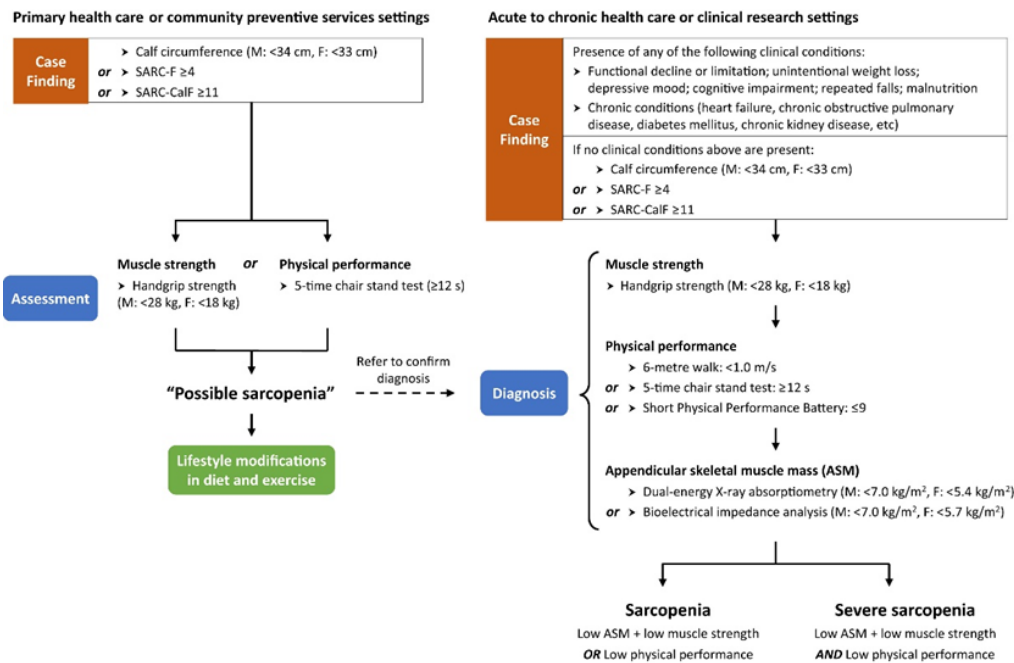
Primary health care or community preventive services settings

Case Finding

➤ Calf circumference (M: <34 cm, F: <33 cm)
*or* ➤ SARC-F ≥4
*or* ➤ SARC-CalF ≥11

Assessment

Muscle strength *or* Physical performance
➤ Handgrip strength (M: <28 kg, F: <18 kg)
➤ 5-time chair stand test (≥12 s)

"Possible sarcopenia"

Refer to confirm diagnosis

Lifestyle modifications in diet and exercise

Acute to chronic health care or clinical research settings

Case Finding

Presence of any of the following clinical conditions:
➤ Functional decline or limitation; unintentional weight loss; depressive mood; cognitive impairment; repeated falls; malnutrition
➤ Chronic conditions (heart failure, chronic obstructive pulmonary disease, diabetes mellitus, chronic kidney disease, etc)

If no clinical conditions above are present:
➤ Calf circumference (M: <34 cm, F: <33 cm)
*or* ➤ SARC-F ≥4
*or* ➤ SARC-CalF ≥11

Diagnosis

Muscle strength
➤ Handgrip strength (M: <28 kg, F: <18 kg)

Physical performance
➤ 6-metre walk: <1.0 m/s
*or* ➤ 5-time chair stand test: ≥12 s
*or* ➤ Short Physical Performance Battery: ≤9

Appendicular skeletal muscle mass (ASM)
➤ Dual-energy X-ray absorptiometry (M: <7.0 kg/m$^2$, F: <5.4 kg/m$^2$)
*or* ➤ Bioelectrical impedance analysis (M: <7.0 kg/m$^2$, F: <5.7 kg/m$^2$)

Sarcopenia
Low ASM + low muscle strength
*OR* Low physical performance

Severe sarcopenia
Low ASM + low muscle strength
*AND* Low physical performance